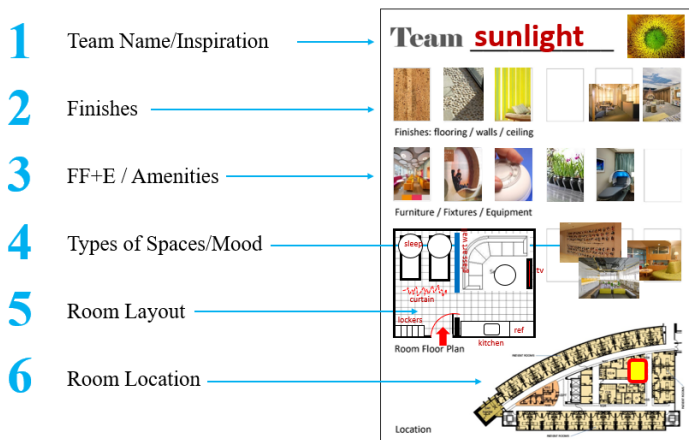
1 Team Name/Inspiration

2 Finishes

3 FF+E / Amenities

4 Types of Spaces/Mood

5 Room Layout

6 Room Location

Team sunlight

Finishes: flooring / walls / ceiling

Furniture / Fixtures / Equipment

sleep

curtain

tv

lockers

kitchen

ref

Room Floor Plan

Location